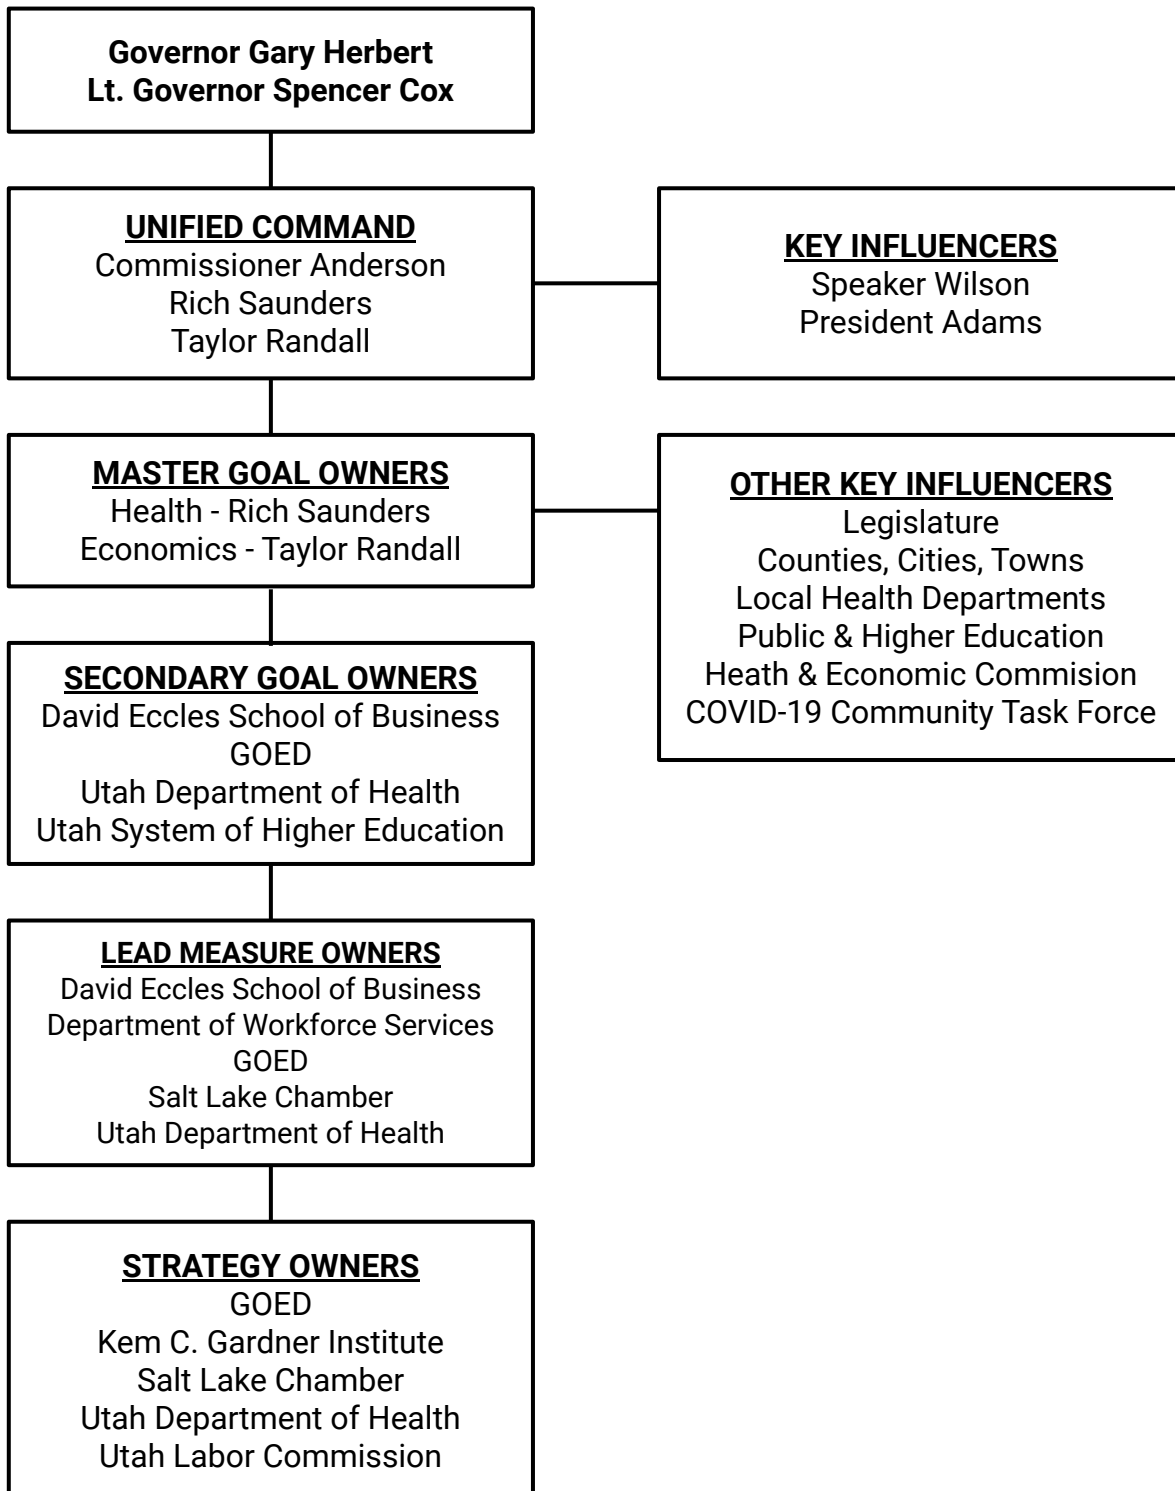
Governor Gary Herbert
Lt. Governor Spencer Cox

UNIFIED COMMAND
Commissioner Anderson
Rich Saunders
Taylor Randall

KEY INFLUENCERS
Speaker Wilson
President Adams

MASTER GOAL OWNERS
Health - Rich Saunders
Economics - Taylor Randall

OTHER KEY INFLUENCERS
Legislature
Counties, Cities, Towns
Local Health Departments
Public & Higher Education
Heath & Economic Commision
COVID-19 Community Task Force

SECONDARY GOAL OWNERS
David Eccles School of Business
GOED
Utah Department of Health
Utah System of Higher Education

LEAD MEASURE OWNERS
David Eccles School of Business
Department of Workforce Services
GOED
Salt Lake Chamber
Utah Department of Health

STRATEGY OWNERS
GOED
Kem C. Gardner Institute
Salt Lake Chamber
Utah Department of Health
Utah Labor Commission